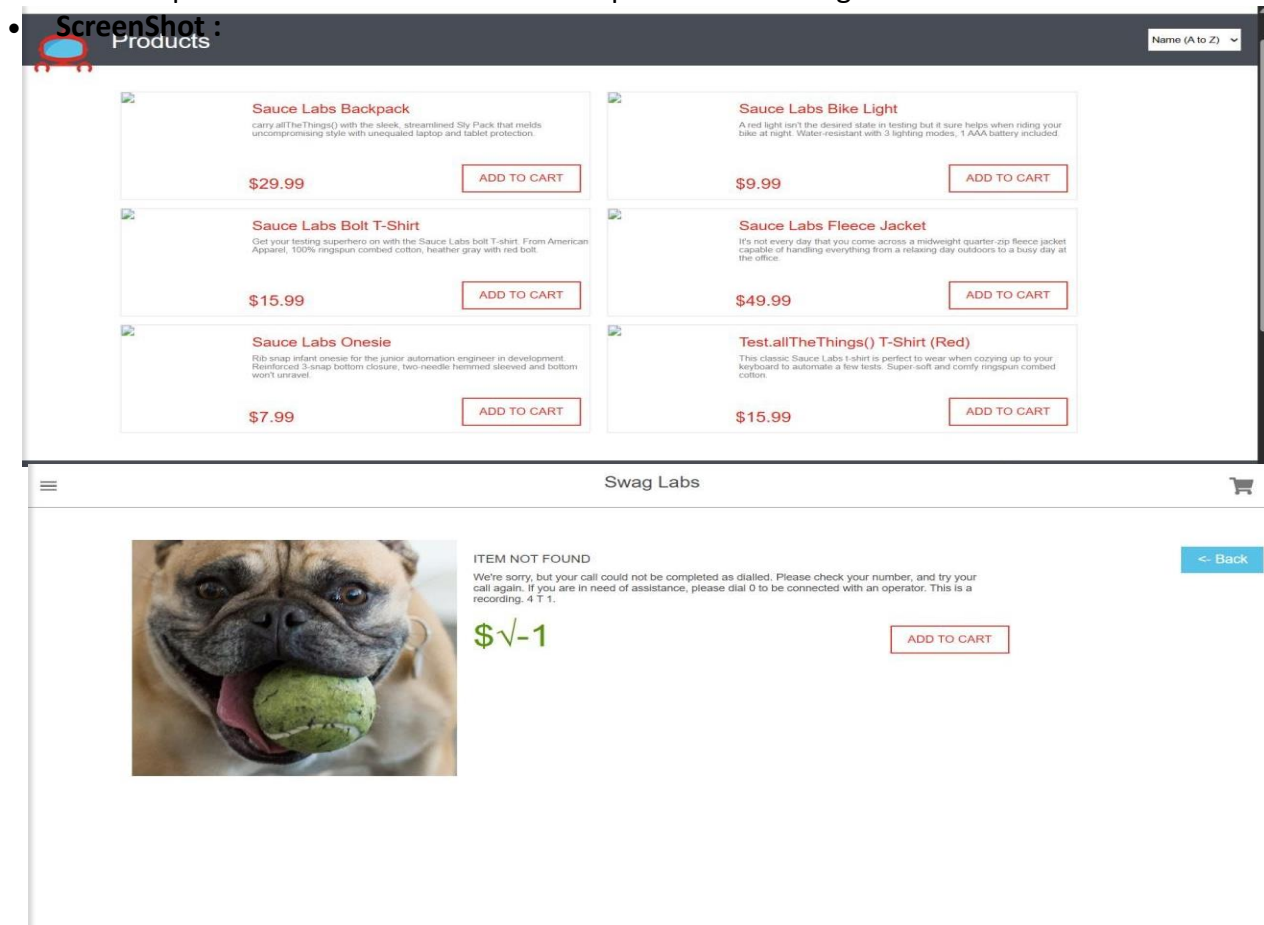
• ScreenShot :

Products

Name (A to Z)

Sauce Labs Backpack
carry.allTheThings() with the sleek, streamlined Sly Pack that melds uncompromising style with unequaled laptop and tablet protection.
$29.99
ADD TO CART

Sauce Labs Bike Light
A red light isn't the desired state in testing but it sure helps when riding your bike at night. Water-resistant with 3 lighting modes, 1 AAA battery included.
$9.99
ADD TO CART

Sauce Labs Bolt T-Shirt
Get your testing superhero on with the Sauce Labs bolt T-shirt. From American Apparel, 100% ringspun combed cotton, heather gray with red bolt.
$15.99
ADD TO CART

Sauce Labs Fleece Jacket
It's not every day that you come across a midweight quarter-zip fleece jacket capable of handling everything from a relaxing day outdoors to a busy day at the office.
$49.99
ADD TO CART

Sauce Labs Onesie
Rib snap infant onesie for the junior automation engineer in development. Reinforced 3-snap bottom closure, two-needle hemmed sleeved and bottom won't unravel.
$7.99
ADD TO CART

Test.allTheThings() T-Shirt (Red)
This classic Sauce Labs t-shirt is perfect to wear when cozying up to your keyboard to automate a few tests. Super-soft and comfy ringspun combed cotton.
$15.99
ADD TO CART

•

Swag Labs

ITEM NOT FOUND
We're sorry, but your call could not be completed as dialled. Please check your number, and try your call again. If you are in need of assistance, please dial 0 to be connected with an operator. This is a recording. 4 T 1.

$\$\sqrt{-1}$

ADD TO CART

<- Back